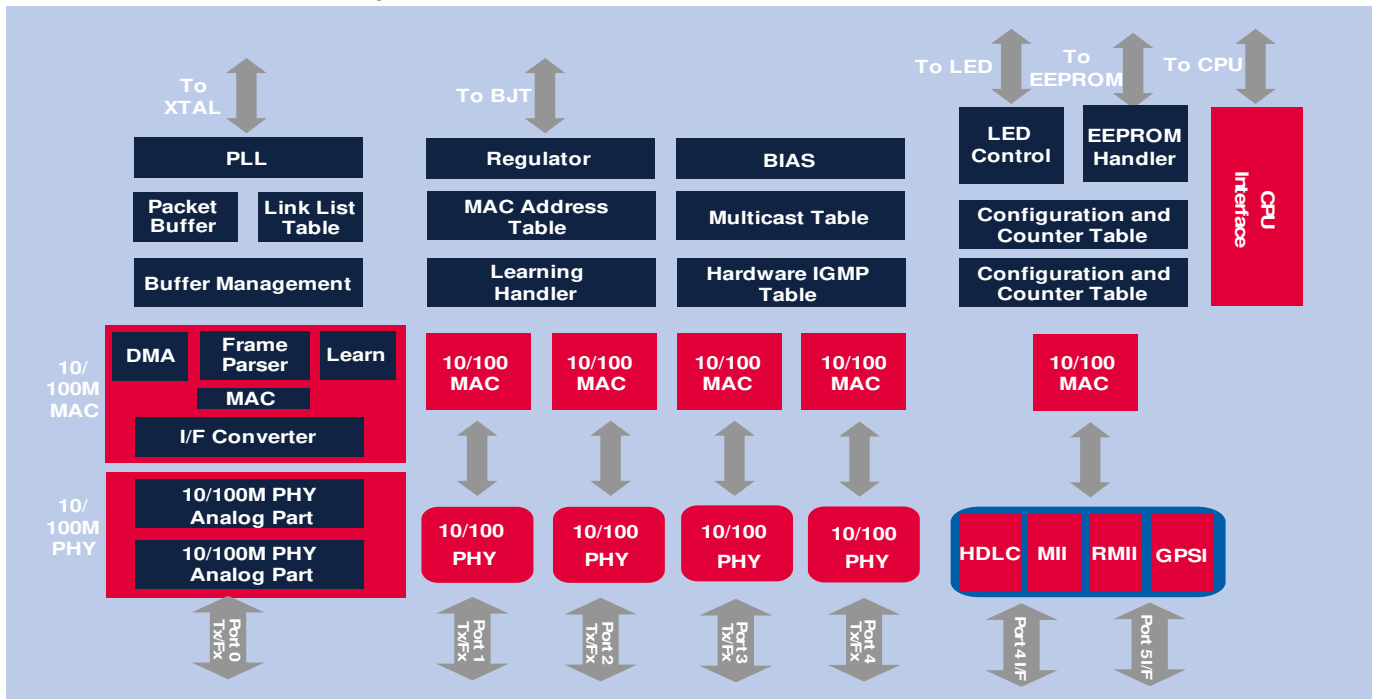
To XTAL

PLL

Packet Buffer

Link List Table

Buffer Management

To BJT

Regulator

MAC Address Table

Learning Handler

BIAS

Multicast Table

Hardware IGMP Table

To LED

To EEPROM

To CPU

LED Control

EEPROM Handler

Configuration and Counter Table

Configuration and Counter Table

CPU Interface

10/ 100M MAC

DMA

Frame Parser

Learn

MAC

I/F Converter

10/100 MAC

10/100 MAC

10/100 MAC

10/100 MAC

10/100 MAC

10/ 100M PHY

10/100M PHY Analog Part

10/100M PHY Analog Part

10/100 PHY

10/100 PHY

10/100 PHY

10/100 PHY

HDLC

MII

RMII

GPSI

Port 0 Tx/Fx

Port 1 Tx/Fx

Port 2 Tx/Fx

Port 3 Tx/Fx

Port 4 Tx/Fx

Port 4 I/F

Port 5 I/F